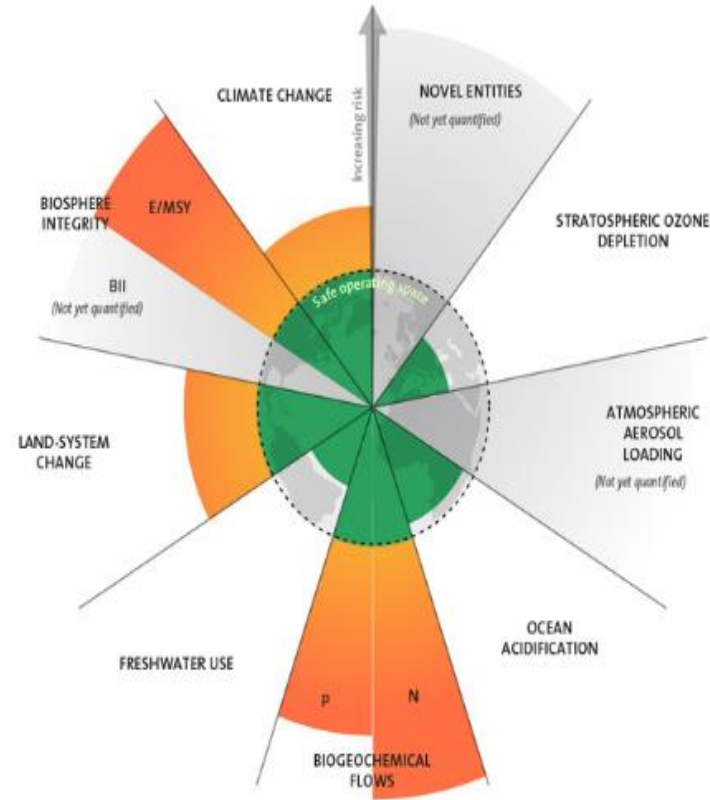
Increasing risk

CLIMATE CHANGE

NOVEL ENTITIES
(Not yet quantified)

BIOSPHERE INTEGRITY

E/MSY

STRATOSPHERIC OZONE DEPLETION

BII
(Not yet quantified)

Safe operating space

ATMOSPHERIC AEROSOL LOADING
(Not yet quantified)

LAND-SYSTEM CHANGE

OCEAN ACIDIFICATION

FRESHWATER USE

P

N

BIOGEOCHEMICAL FLOWS